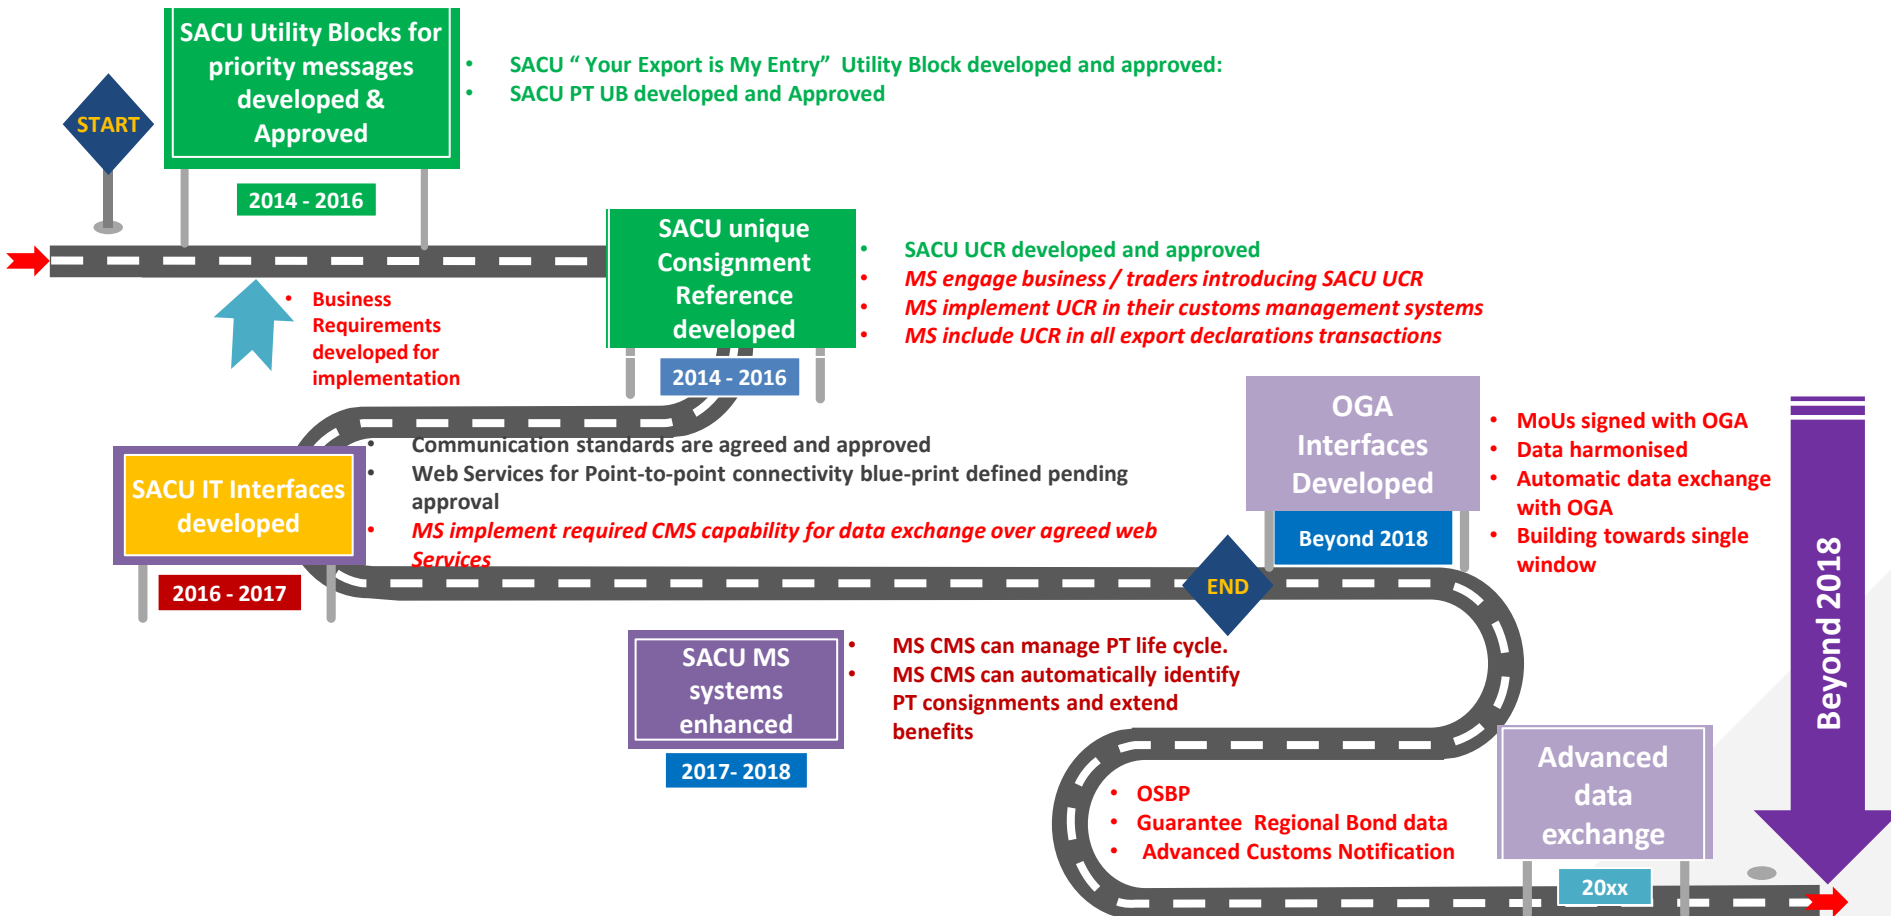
START

SACU Utility Blocks for priority messages developed & Approved

2014 - 2016

- SACU " Your Export is My Entry" Utility Block developed and approved:
- SACU PT UB developed and Approved

- Business Requirements developed for implementation

SACU unique Consignment Reference developed

2014 - 2016

- SACU UCR developed and approved
- *MS engage business / traders introducing SACU UCR*
- *MS implement UCR in their customs management systems*
- *MS include UCR in all export declarations transactions*

SACU IT Interfaces developed

2016 - 2017

- Communication standards are agreed and approved
- Web Services for Point-to-point connectivity blue-print defined pending approval
- *MS implement required CMS capability for data exchange over agreed web Services*

OGA Interfaces Developed

Beyond 2018

- MoUs signed with OGA
- Data harmonised
- Automatic data exchange with OGA
- Building towards single window

END

Beyond 2018

SACU MS systems enhanced

2017- 2018

- MS CMS can manage PT life cycle.
- MS CMS can automatically identify PT consignments and extend benefits

- OSBP
- Guarantee Regional Bond data
- Advanced Customs Notification

Advanced data exchange

20xx